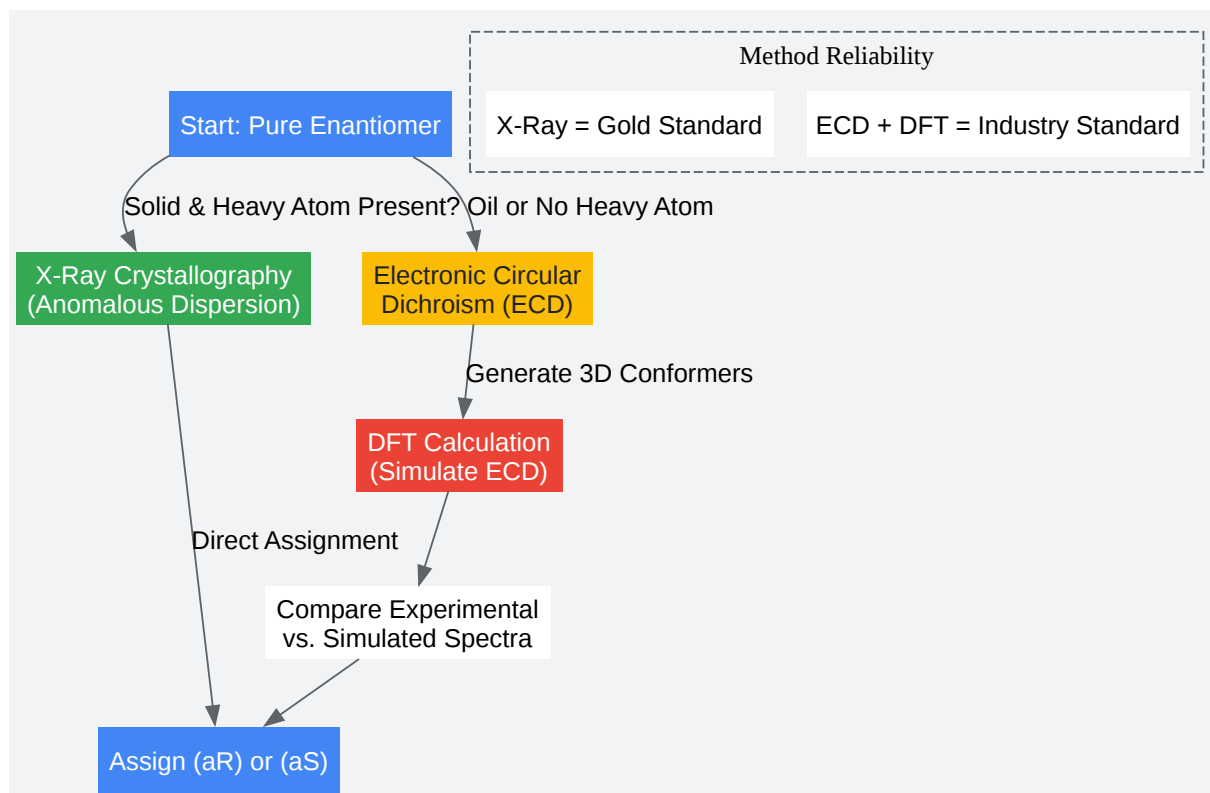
Method Reliability

X-Ray = Gold Standard

ECD + DFT = Industry Standard

Start: Pure Enantiomer

Solid & Heavy Atom Present?

Oil or No Heavy Atom

X-Ray Crystallography (Anomalous Dispersion)

Electronic Circular Dichroism (ECD)

Generate 3D Conformers

DFT Calculation (Simulate ECD)

Direct Assignment

Compare Experimental vs. Simulated Spectra

Assign (aR) or (aS)